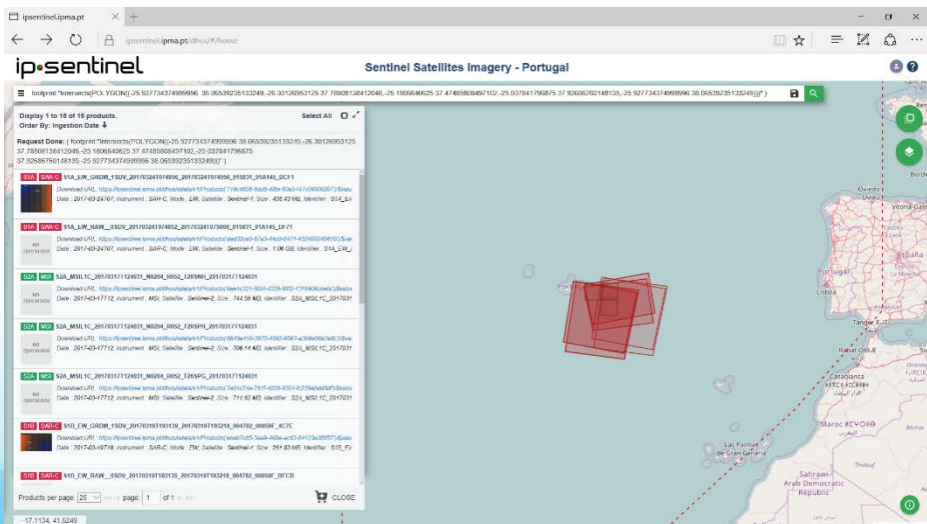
ipsentinel.ipma.pt

ipsentinel.ipma.pt/dhus/#/home

ip·sentinel

Sentinel Satellites Imagery - Portugal

footprint:"Intersects(POLYGON((-25.927734374999996 38.06539235133249,-25.30126953125 37.78808138412046,-25.1806640625 37.47485808497102,-25.037841796875 37.92686760148135,-25.927734374999996 38.06539235133249)))"

Display 1 to 15 of 15 products.
Order By: Ingestion Date

Select All

Request Done: ( footprint:"Intersects(POLYGON((-25.927734374999996 38.06539235133249,-25.30126953125 37.78808138412046,-25.1806640625 37.47485808497102,-25.037841796875 37.92686760148135,-25.927734374999996 38.06539235133249)))" )

S1A SAR-C S1A_EW_GRDM_1SDV_20170324T074056_20170324T074056_015831_01A145_DCF1
Download URL: https://ipsentinel.ipma.pt/dhus/odata/v1/Products('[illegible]')/$value
Date : 2017-03-24T07, Instrument : SAR-C, Mode : EW, Satellite : Sentinel-1, Size : 408.43 MB, Identifier : S1A_EW

S1A SAR-C S1A_EW_RAW__0SDV_20170324T074052_20170324T075005_015831_01A145_DF71
Download URL: https://ipsentinel.ipma.pt/dhus/odata/v1/Products('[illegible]')/$value
Date : 2017-03-24T07, Instrument : SAR-C, Mode : EW, Satellite : Sentinel-1, Size : 1.06 GB, Identifier : S1A_EW_

S2A MSI S2A_MSIL1C_20170317T124031_N0204_R052_T26SNH_20170317T124031
Download URL: https://ipsentinel.ipma.pt/dhus/odata/v1/Products('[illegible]')/$value
Date : 2017-03-17T12, Instrument : MSI, Satellite : Sentinel-2, Size : 744.56 MB, Identifier : S2A_MSIL1C_201703

S2A MSI S2A_MSIL1C_20170317T124031_N0204_R052_T26SPH_20170317T124031
Download URL: https://ipsentinel.ipma.pt/dhus/odata/v1/Products('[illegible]')/$value
Date : 2017-03-17T12, Instrument : MSI, Satellite : Sentinel-2, Size : 706.14 MB, Identifier : S2A_MSIL1C_201703

S2A MSI S2A_MSIL1C_20170317T124031_N0204_R052_T26SPG_20170317T124031
Download URL: https://ipsentinel.ipma.pt/dhus/odata/v1/Products('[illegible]')/$value
Date : 2017-03-17T12, Instrument : MSI, Satellite : Sentinel-2, Size : 714.50 MB, Identifier : S2A_MSIL1C_201703

S1B SAR-C S1B_EW_GRDM_1SDV_20170319T193139_20170319T193218_004782_0085BF_4C7C
Download URL: https://ipsentinel.ipma.pt/dhus/odata/v1/Products('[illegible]')/$value
Date : 2017-03-19T19, Instrument : SAR-C, Mode : EW, Satellite : Sentinel-1, Size : 251.83 MB, Identifier : S1B_EW

S1B SAR-C S1B_EW_RAW__0SDV_20170319T193135_20170319T193218_004782_0085BF_DFCB

Products per page: 25 « ‹ page: 1 of 1 › »
CLOSE

-17.1134, 41.5249

Oviedo
Vitoria-Gasteiz
Portugal
Lisboa
España
Tanger
Rabat
Casablanca
Maroc
Las Palmas de Gran Canaria
Sahrawi Arab Democratic Republic